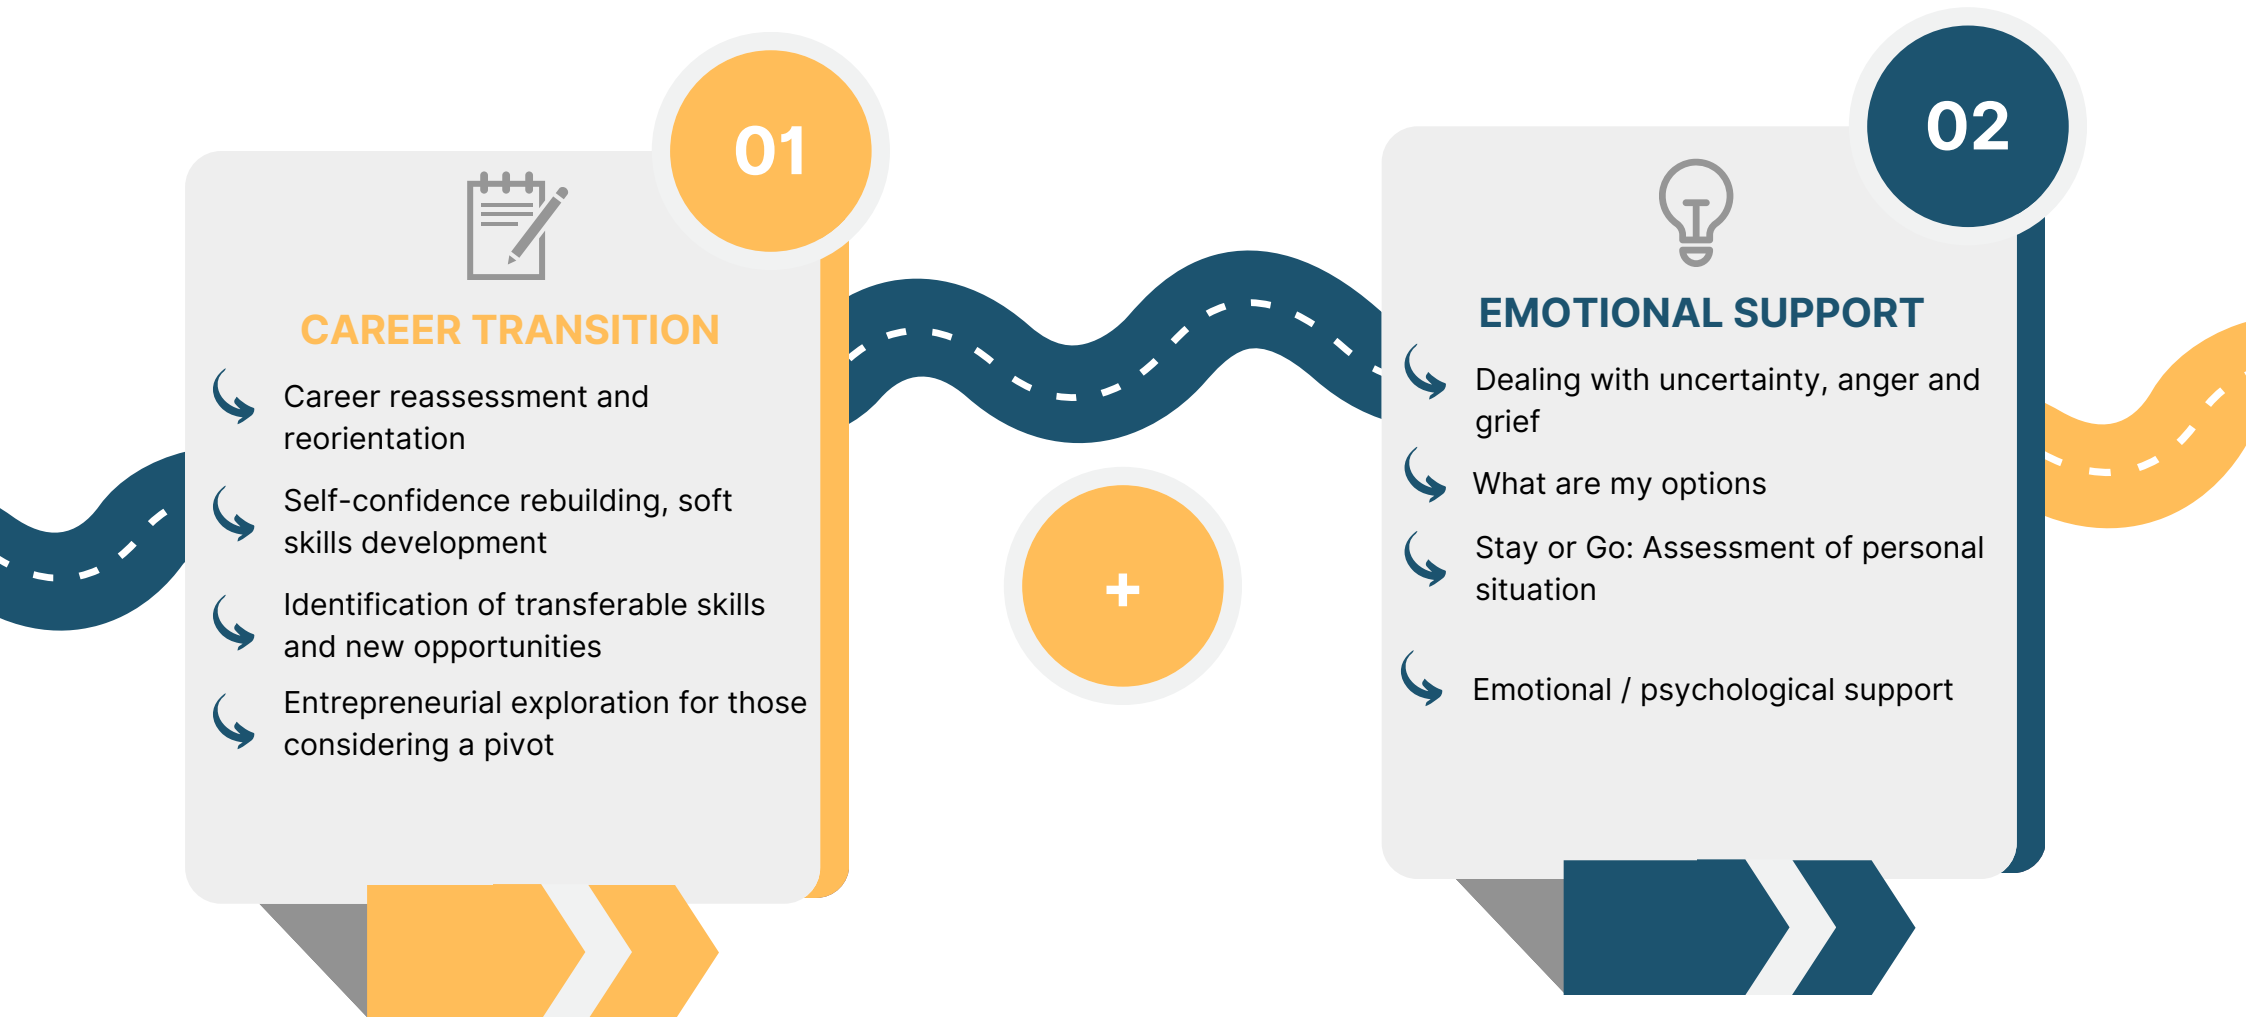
01

CAREER TRANSITION

Career reassessment and reorientation

Self-confidence rebuilding, soft skills development

Identification of transferable skills and new opportunities

Entrepreneurial exploration for those considering a pivot

+

02

EMOTIONAL SUPPORT

Dealing with uncertainty, anger and grief

What are my options

Stay or Go: Assessment of personal situation

Emotional / psychological support